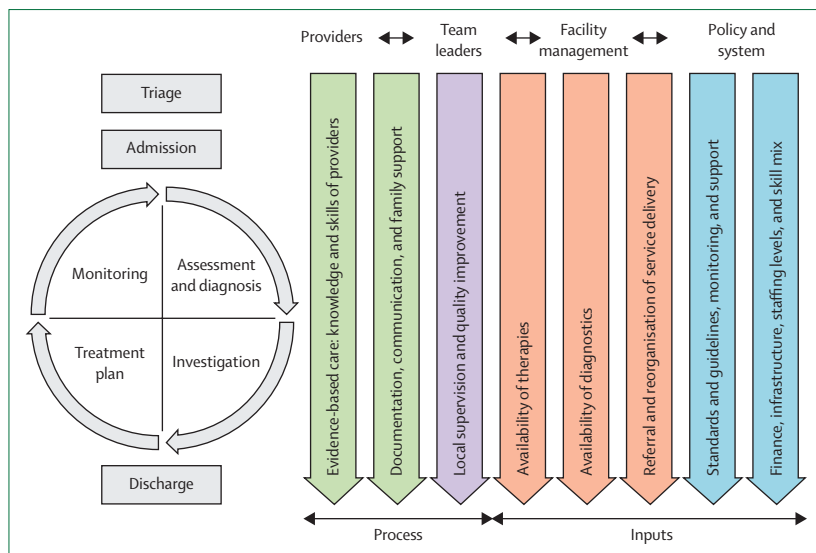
Providers Team leaders Facility management Policy and system

Triage

Admission

Monitoring

Assessment and diagnosis

Treatment plan

Investigation

Discharge

Evidence-based care: knowledge and skills of providers

Documentation, communication, and family support

Local supervision and quality improvement

Availability of therapies

Availability of diagnostics

Referral and reorganisation of service delivery

Standards and guidelines, monitoring, and support

Finance, infrastructure, staffing levels, and skill mix

Process

Inputs